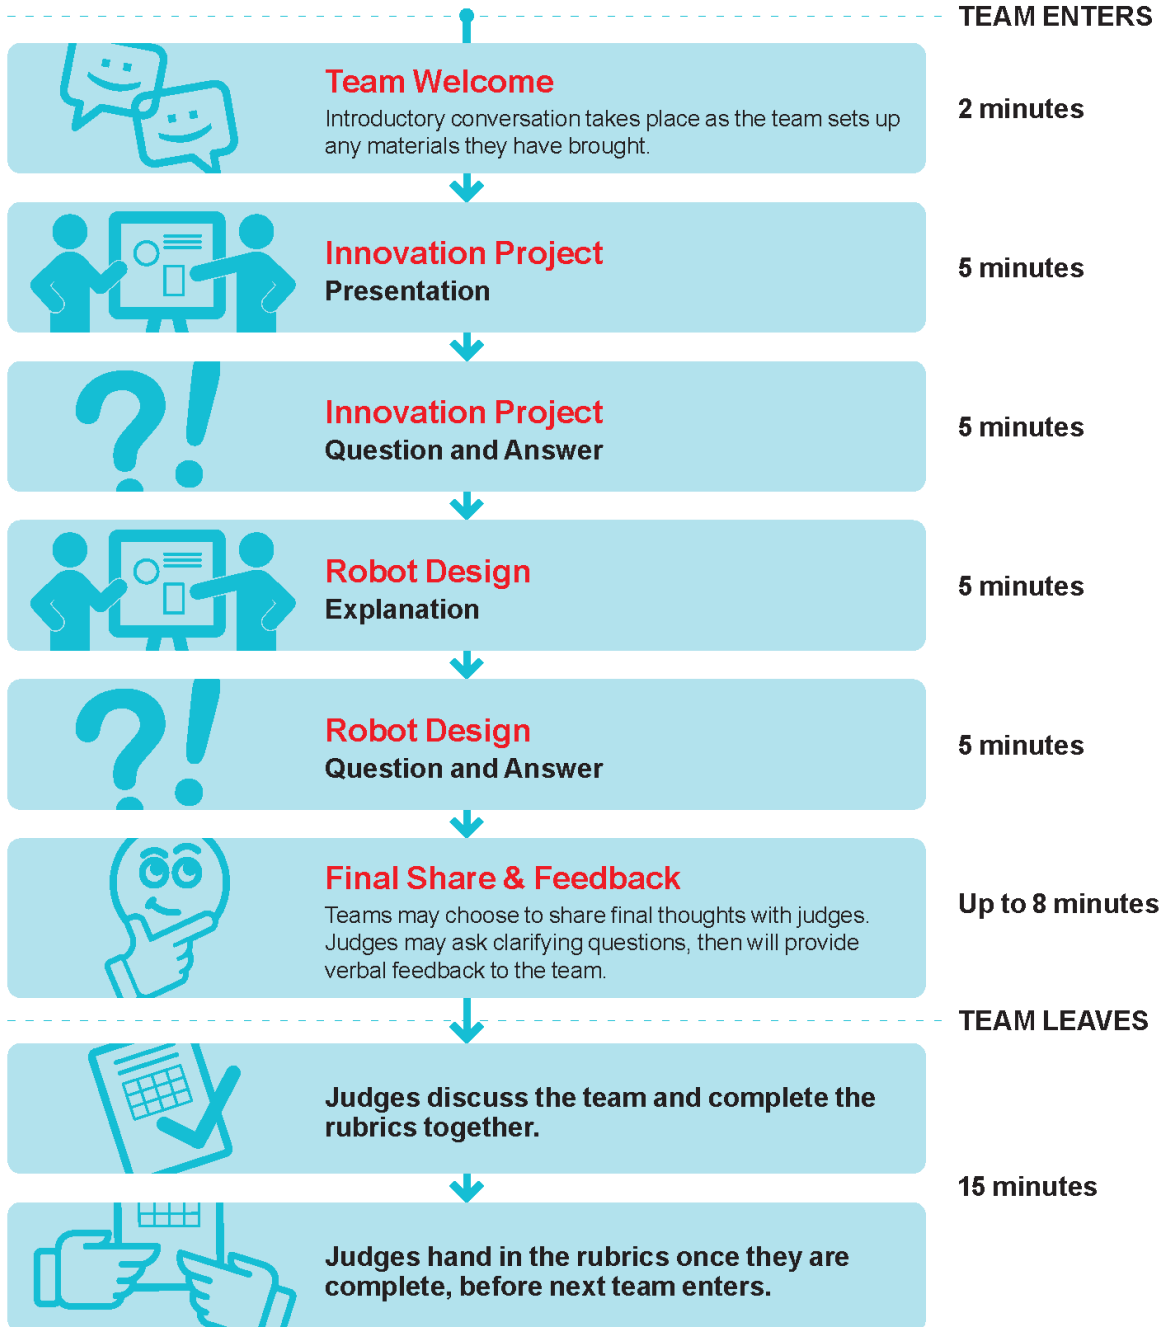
TEAM ENTERS

Team Welcome
Introductory conversation takes place as the team sets up any materials they have brought.

2 minutes

Innovation Project
Presentation

5 minutes

Innovation Project
Question and Answer

5 minutes

Robot Design
Explanation

5 minutes

Robot Design
Question and Answer

5 minutes

Final Share & Feedback
Teams may choose to share final thoughts with judges. Judges may ask clarifying questions, then will provide verbal feedback to the team.

Up to 8 minutes

TEAM LEAVES

Judges discuss the team and complete the rubrics together.

15 minutes

Judges hand in the rubrics once they are complete, before next team enters.